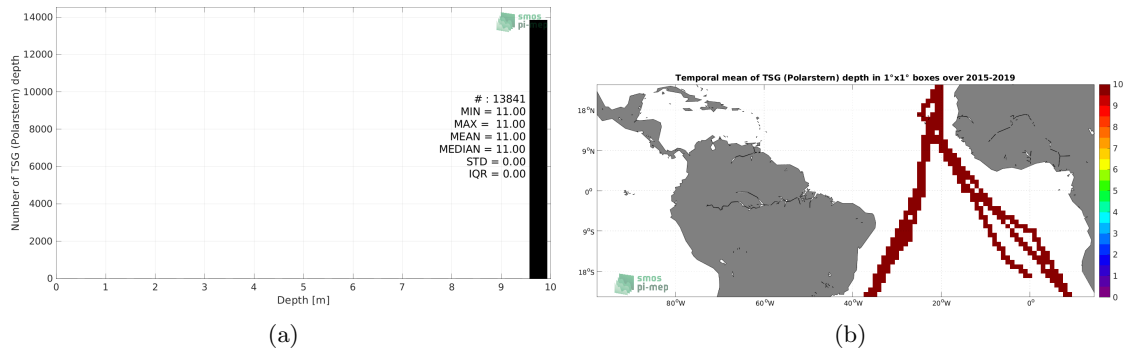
smos pi-mep

Number of TSG (Polarstern) depth

14000
12000
10000
8000
6000
4000
2000
0

# : 13841
MIN = 11.00
MAX = 11.00
MEAN = 11.00
MEDIAN = 11.00
STD = 0.00
IQR = 0.00

0 1 2 3 4 5 6 7 8 9 10

Depth [m]

(a)

Temporal mean of TSG (Polarstern) depth in 1°x1° boxes over 2015-2019

18°N
9°N
0°
9°S
18°S

80°W 60°W 40°W 20°W 0°

smos pi-mep

10
9
8
7
6
5
4
3
2
1
0

(b)